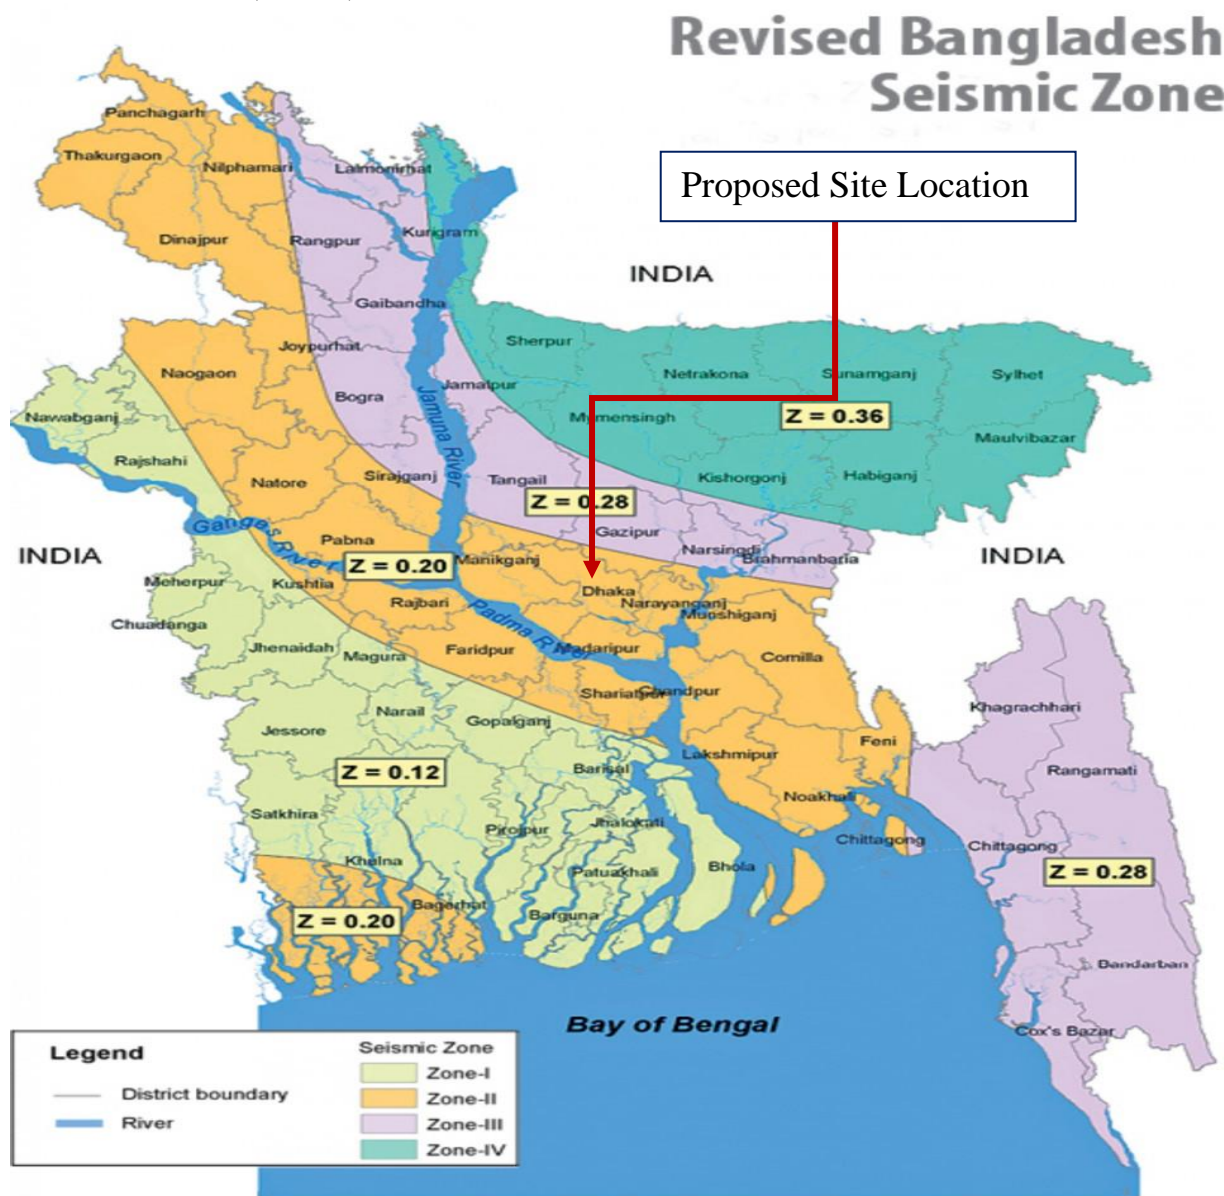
Revised Bangladesh Seismic Zone

Proposed Site Location

INDIA

Panchagarh
Thakurgaon
Nilphamari
Lalmonirhat
Dinajpur
Rangpur
Kurigram
Gaibandha
Sherpur
Joypurhat
Naogaon
Jamalpur
Bogra
Netrakona
Sunamganj
Sylhet
Nawabganj
Mymensingh
Z = 0.36
Maulvibazar
Rajshahi
Jamuna River
Natore
Sirajganj
Tangail
Kishorgonj
Habiganj
Z = 0.28
Ganges River
Gazipur
Pabna
INDIA
Narsingdi
Brahmanbaria
INDIA
Z = 0.20
Manikganj
Meherpur
Kushtia
Dhaka
Narayanganj
Munshiganj
Rajbari
Chuadanga
Padma River
Jhenaidah
Faridpur
Madaripur
Comilla
Magura
Shariatpur
Chandpur
Narail
Khagrachhari
Gopalganj
Jessore
Lakshmipur
Feni
Z = 0.12
Barisal
Rangamati
Noakhali
Satkhira
Pirojpur
Jhalokati
Chittagong
Chittagong
Khulna
Patuakhali
Bhola
Z = 0.28
Bagerhat
Z = 0.20
Barguna
Bandarban
Bay of Bengal
Cox's Bazar

Legend
District boundary
River
Seismic Zone
Zone-I
Zone-II
Zone-III
Zone-IV